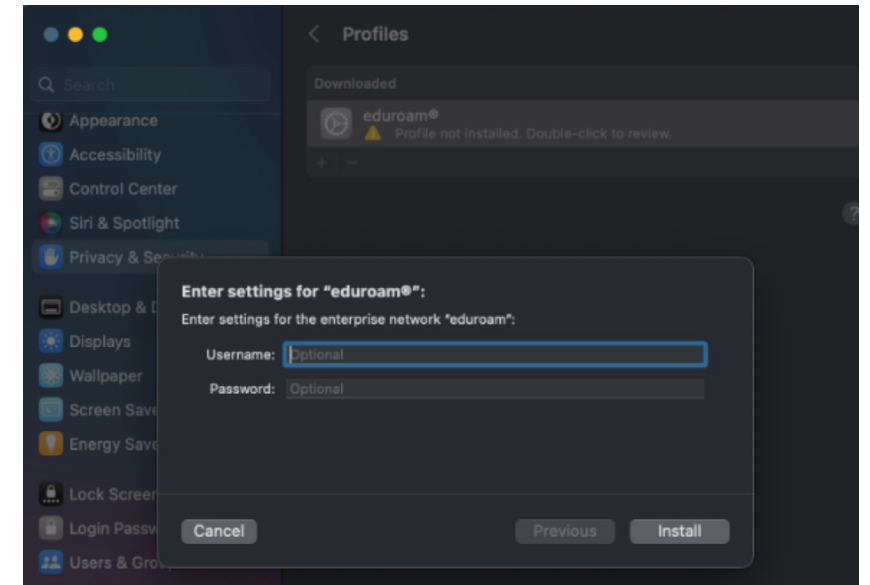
Search

Appearance

Accessibility

Control Center

Siri & Spotlight

Privacy & Se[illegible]

Desktop & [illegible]

Displays

Wallpaper

Screen Save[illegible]

Energy Save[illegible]

Lock Screen

Login Passw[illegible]

Users & Gro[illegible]

Profiles

Downloaded

eduroam®

Profile not installed. Double-click to review.

+ −

?

Enter settings for "eduroam®":

Enter settings for the enterprise network "eduroam":

Username: Optional

Password: Optional

Cancel

Previous

Install